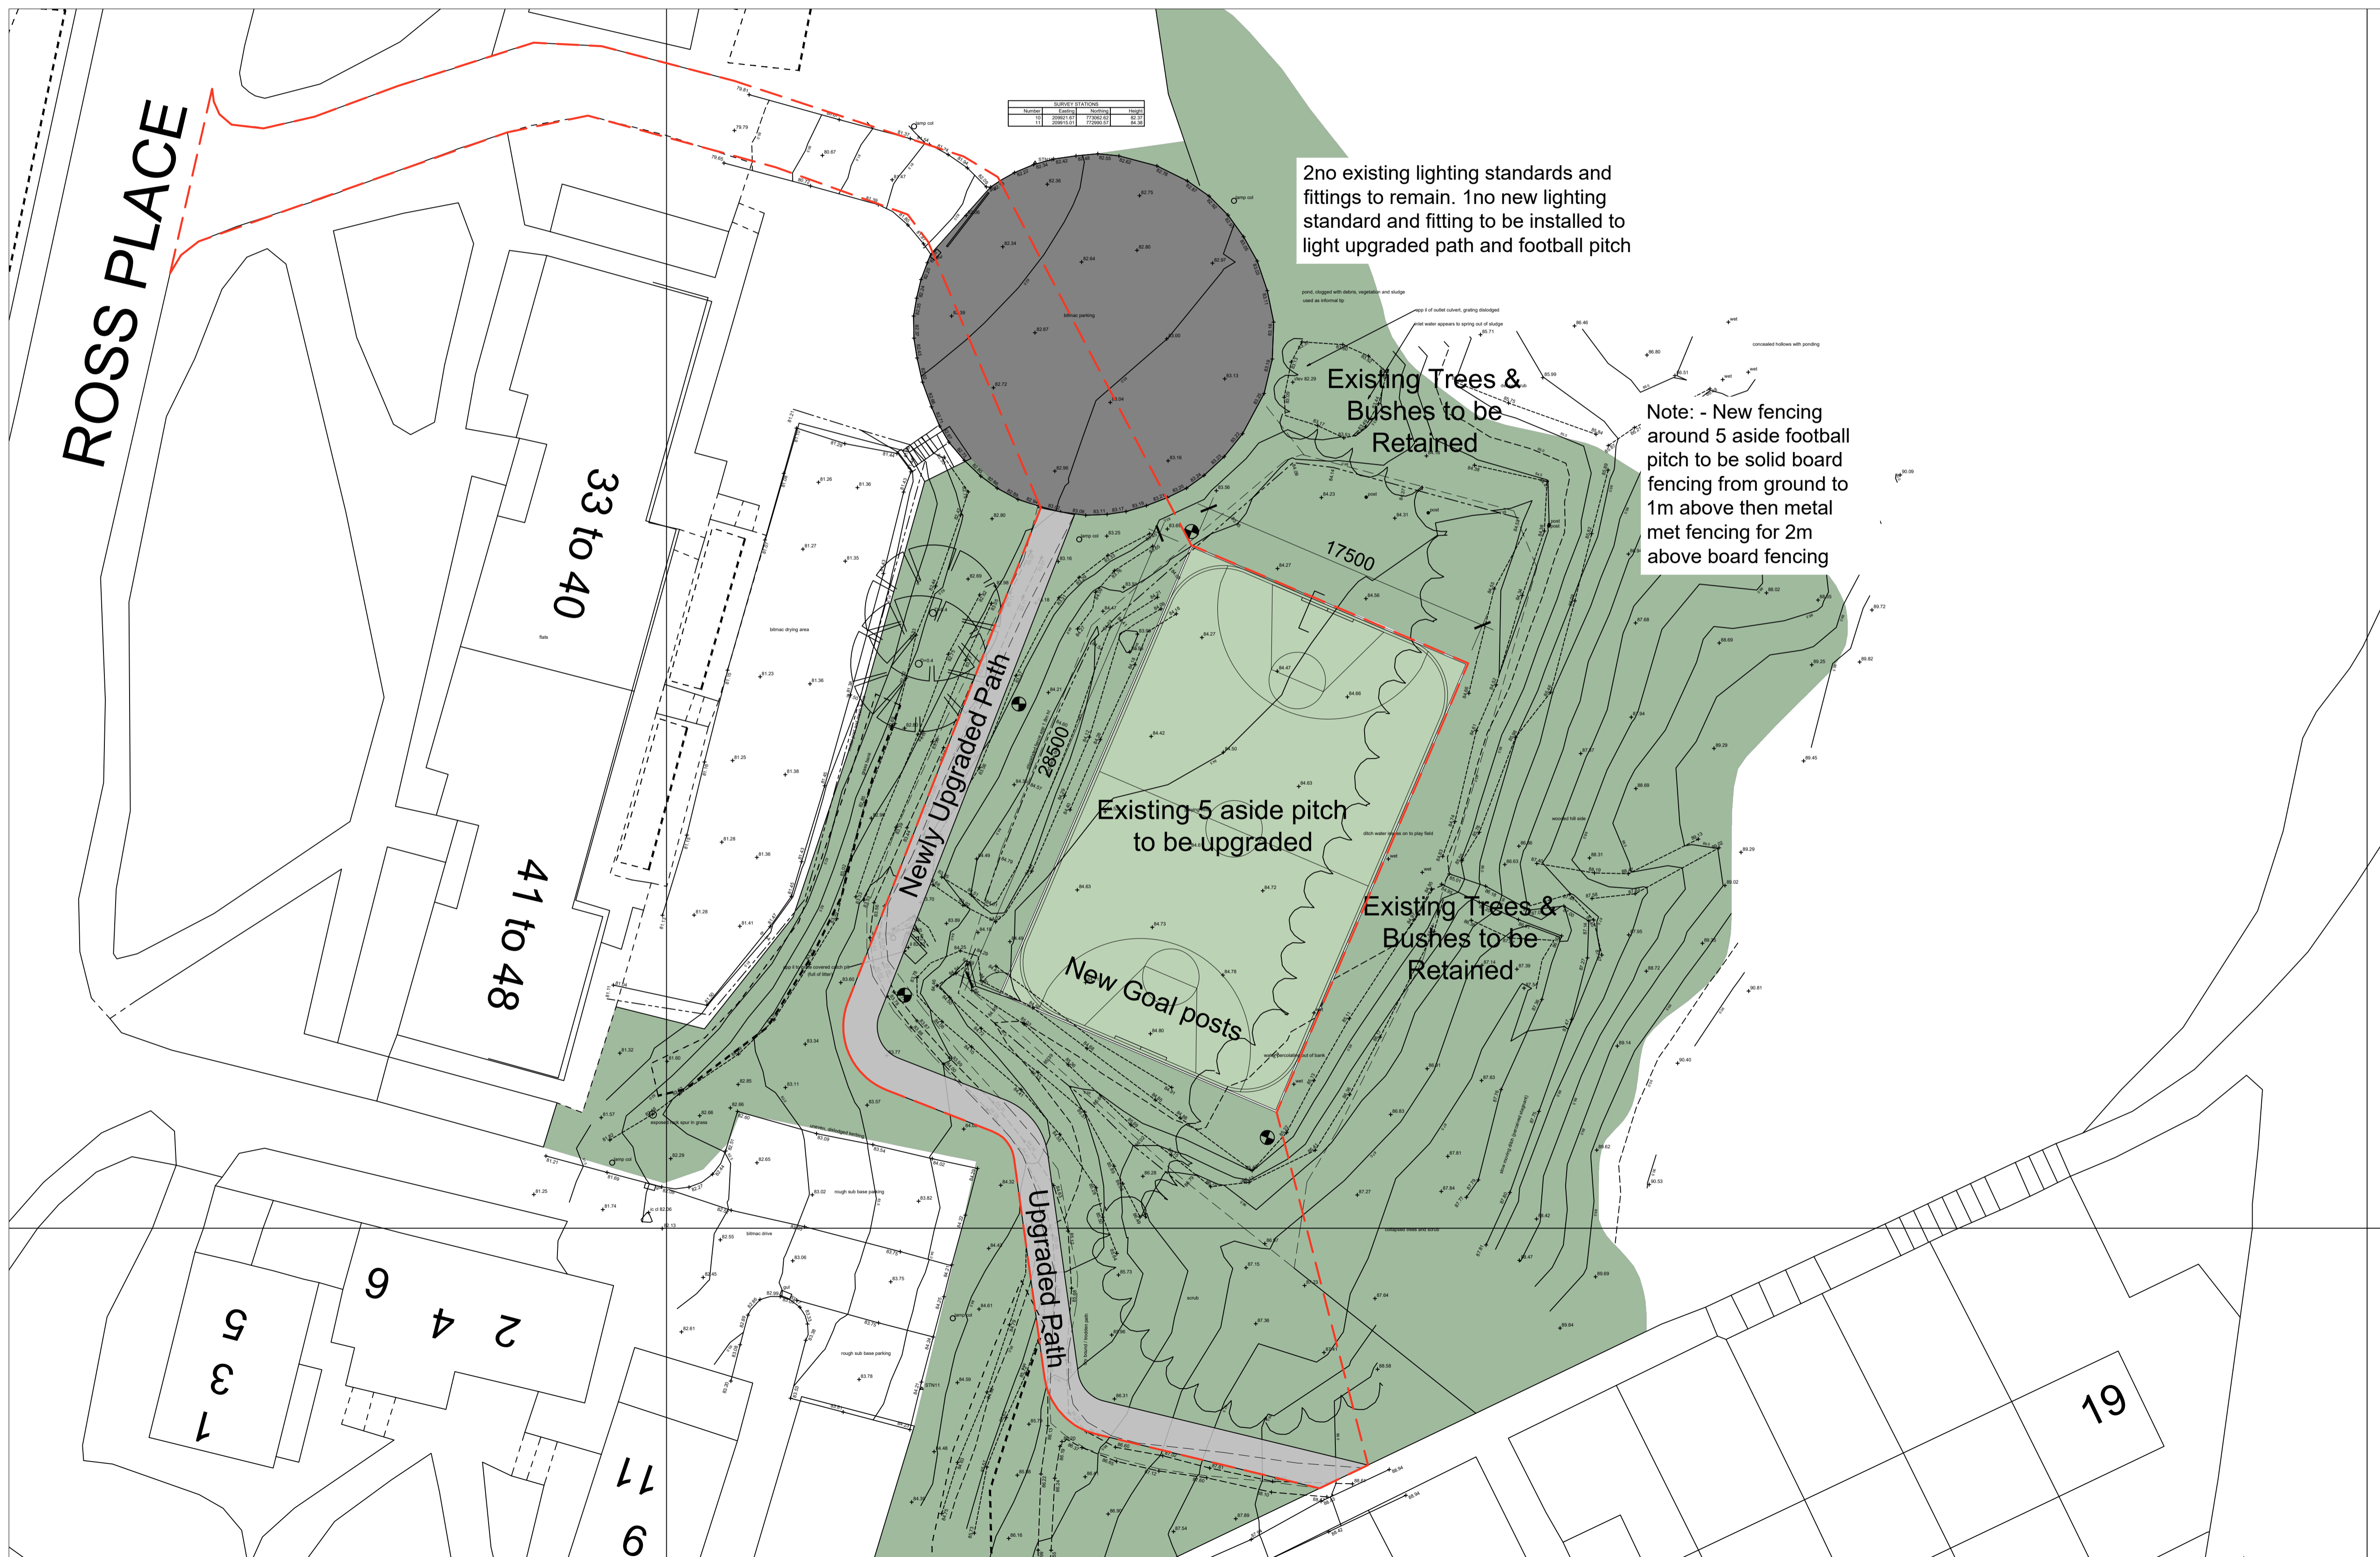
ROSS PLACE

SURVEY STATIONS

| Number | Easting | Northing | Height |
|---|---|---|---|
| 10 | 209921.67 | 773062.62 | 82.37 |
| 11 | 209915.01 | 772995.57 | 84.36 |

2no existing lighting standards and fittings to remain. 1no new lighting standard and fitting to be installed to light upgraded path and football pitch

Existing Trees & Bushes to be Retained

Note: - New fencing around 5 aside football pitch to be solid board fencing from ground to 1m above then metal met fencing for 2m above board fencing

33 to 40

41 to 48

17500

28500

Newly Upgraded Path

Existing 5 aside pitch to be upgraded

Existing Trees & Bushes to be Retained

New Goal posts

Upgraded Path

bitmac parking

bitmac drying area

flats

rough sub base parking

bitmac drive

scrub

1
3
5

2
4
6

11
9

19